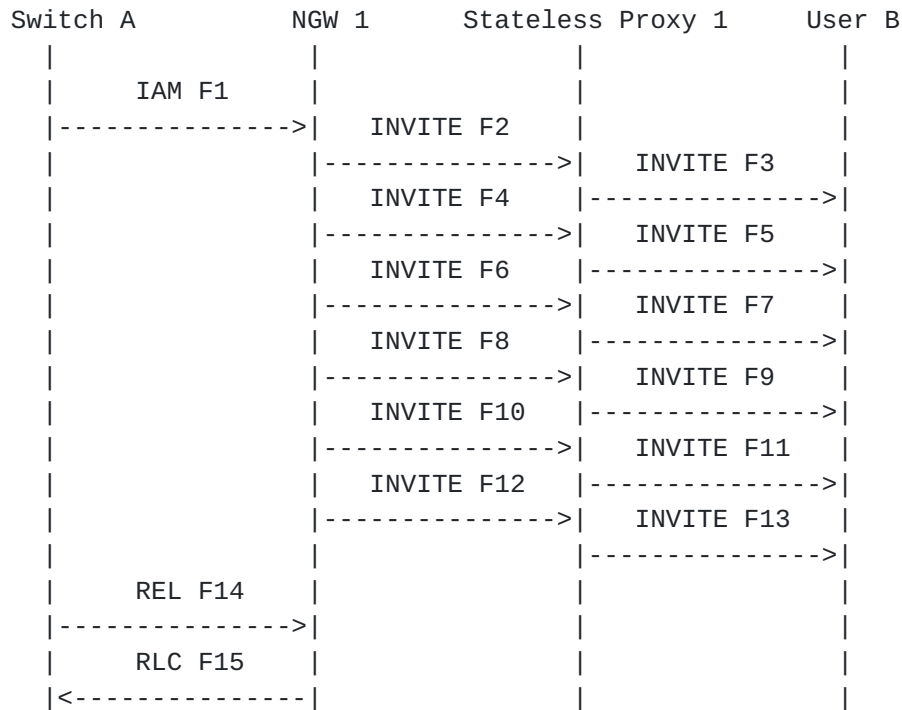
```
Switch A            NGW 1       Stateless Proxy 1      User B
   |                  |                   |                  |
   |      IAM F1      |                   |                  |
   |----------------->|    INVITE F2      |                  |
   |                  |------------------>|    INVITE F3     |
   |                  |    INVITE F4      |----------------->|
   |                  |------------------>|    INVITE F5     |
   |                  |    INVITE F6      |----------------->|
   |                  |------------------>|    INVITE F7     |
   |                  |    INVITE F8      |----------------->|
   |                  |------------------>|    INVITE F9     |
   |                  |    INVITE F10     |----------------->|
   |                  |------------------>|    INVITE F11    |
   |                  |    INVITE F12     |----------------->|
   |                  |------------------>|    INVITE F13    |
   |                  |                   |----------------->|
   |      REL F14     |                   |                  |
   |----------------->|                   |                  |
   |      RLC F15     |                   |                  |
   |<-----------------|                   |                  |
```